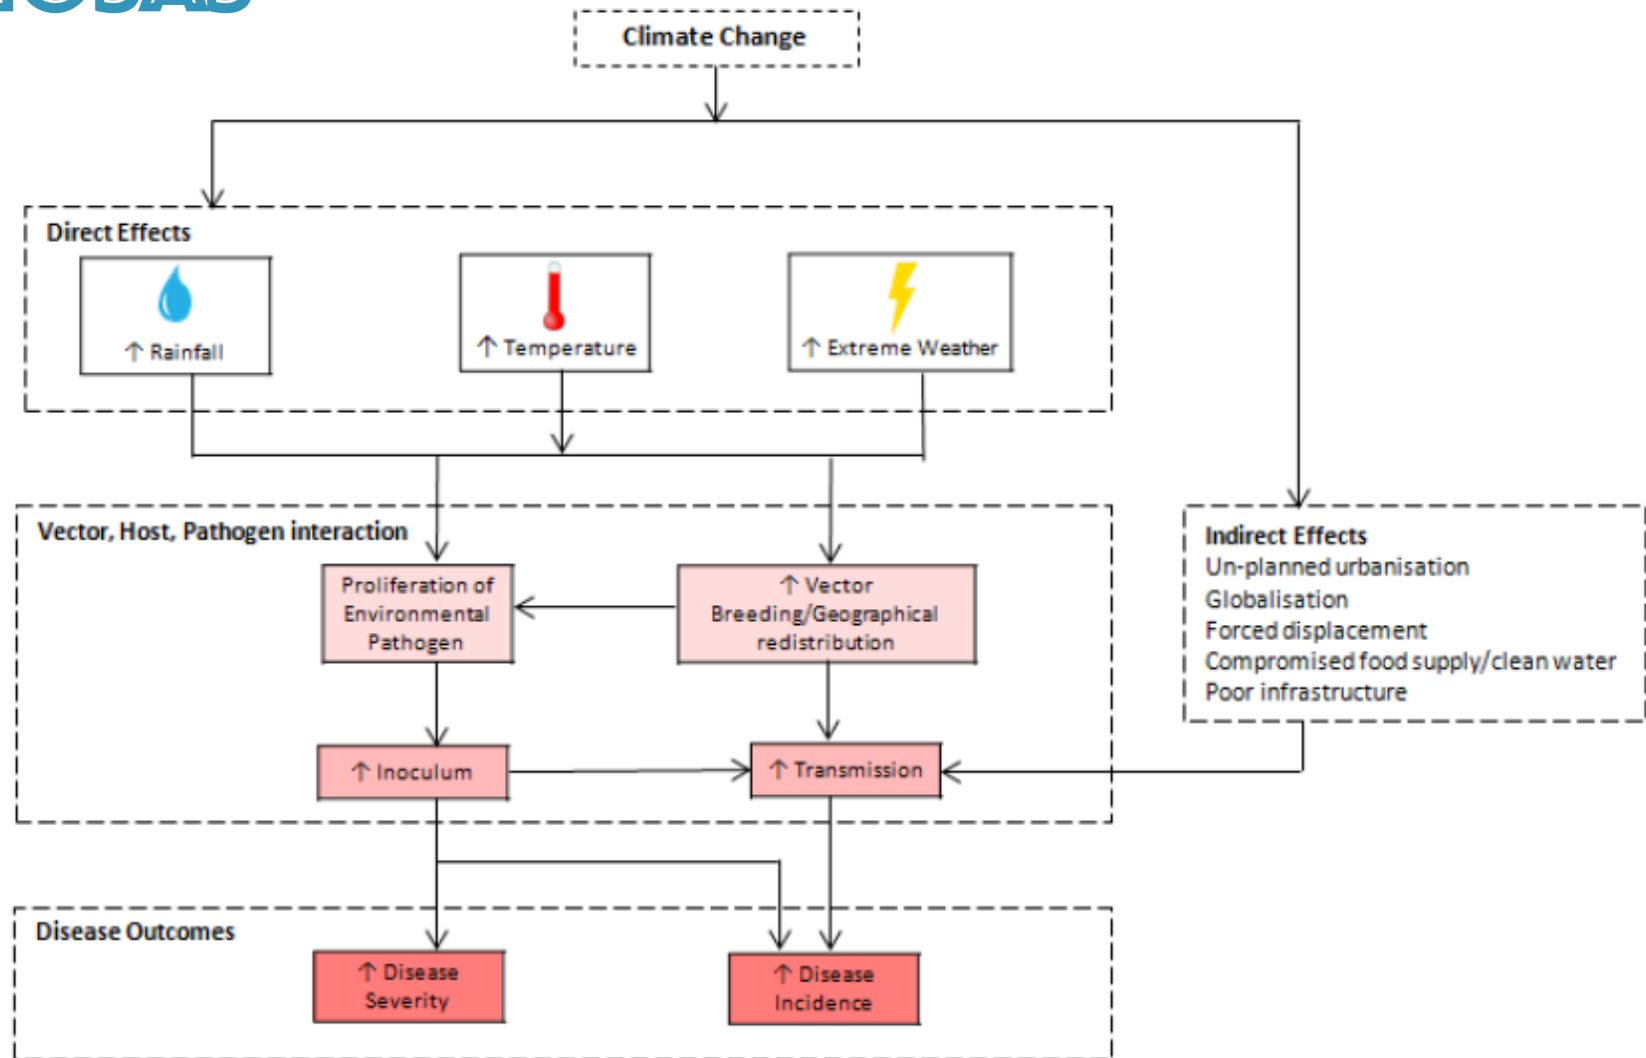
Climate Change

Direct Effects

↑ Rainfall

↑ Temperature

↑ Extreme Weather

Vector, Host, Pathogen interaction

Proliferation of Environmental Pathogen

↑ Vector Breeding/Geographical redistribution

↑ Inoculum

↑ Transmission

Indirect Effects
Un-planned urbanisation
Globalisation
Forced displacement
Compromised food supply/clean water
Poor infrastructure

Disease Outcomes

↑ Disease Severity

↑ Disease Incidence